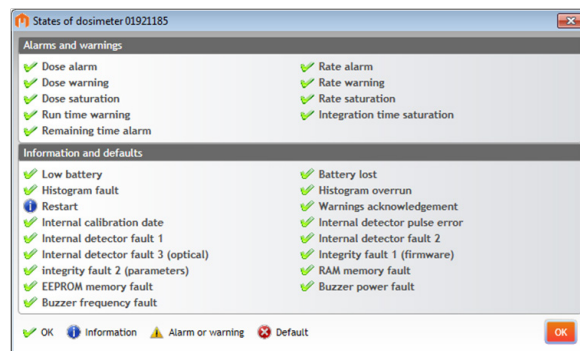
States of dosimeter 01921185

Alarms and warnings

Dose alarm
Dose warning
Dose saturation
Run time warning
Remaining time alarm

Rate alarm
Rate warning
Rate saturation
Integration time saturation

Information and defaults

Low battery
Histogram fault
Restart
Internal calibration date
Internal detector fault 1
Internal detector fault 3 (optical)
integrity fault 2 (parameters)
EEPROM memory fault
Buzzer frequency fault

Battery lost
Histogram overrun
Warnings acknowledgement
Internal detector pulse error
Internal detector fault 2
Integrity fault 1 (firmware)
RAM memory fault
Buzzer power fault

OK Information Alarm or warning Default

OK